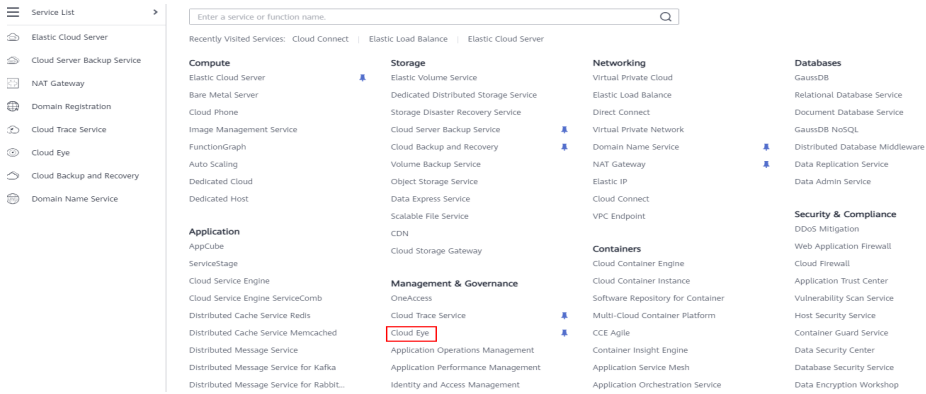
Service List >

Elastic Cloud Server

Cloud Server Backup Service

NAT Gateway

Domain Registration

Cloud Trace Service

Cloud Eye

Cloud Backup and Recovery

Domain Name Service

Enter a service or function name.

Recently Visited Services: Cloud Connect | Elastic Load Balance | Elastic Cloud Server

Compute
Elastic Cloud Server
Bare Metal Server
Cloud Phone
Image Management Service
FunctionGraph
Auto Scaling
Dedicated Cloud
Dedicated Host

Application
AppCube
ServiceStage
Cloud Service Engine
Cloud Service Engine ServiceComb
Distributed Cache Service Redis
Distributed Cache Service Memcached
Distributed Message Service
Distributed Message Service for Kafka
Distributed Message Service for Rabbit...

Storage
Elastic Volume Service
Dedicated Distributed Storage Service
Storage Disaster Recovery Service
Cloud Server Backup Service
Cloud Backup and Recovery
Volume Backup Service
Object Storage Service
Data Express Service
Scalable File Service
CDN
Cloud Storage Gateway

Management & Governance
OneAccess
Cloud Trace Service
Cloud Eye
Application Operations Management
Application Performance Management
Identity and Access Management

Networking
Virtual Private Cloud
Elastic Load Balance
Direct Connect
Virtual Private Network
Domain Name Service
NAT Gateway
Elastic IP
Cloud Connect
VPC Endpoint

Containers
Cloud Container Engine
Cloud Container Instance
Software Repository for Container
Multi-Cloud Container Platform
CCE Agile
Container Insight Engine
Application Service Mesh
Application Orchestration Service

Databases
GaussDB
Relational Database Service
Document Database Service
GaussDB NoSQL
Distributed Database Middleware
Data Replication Service
Data Admin Service

Security & Compliance
DDoS Mitigation
Web Application Firewall
Cloud Firewall
Application Trust Center
Vulnerability Scan Service
Host Security Service
Container Guard Service
Data Security Center
Database Security Service
Data Encryption Workshop